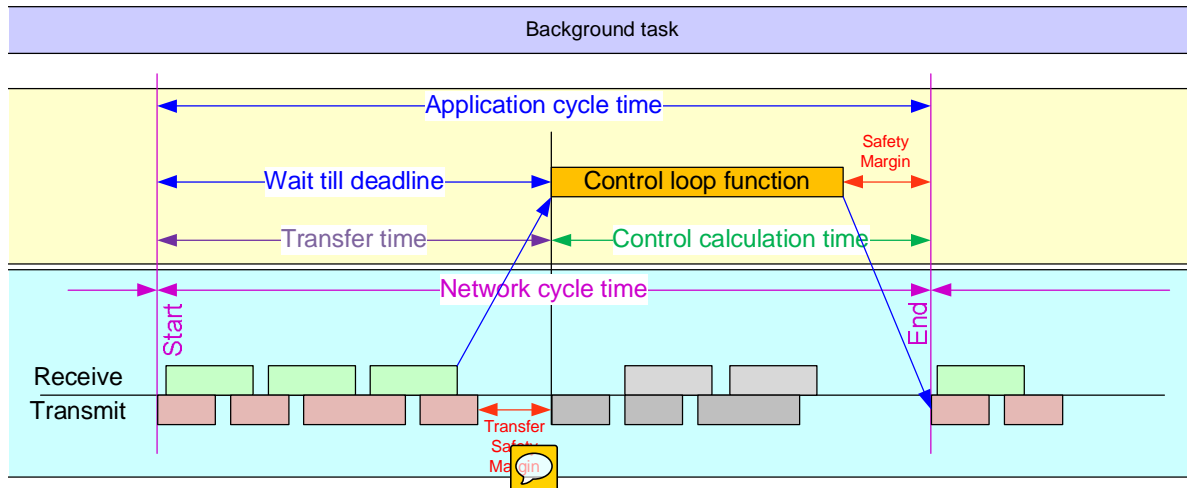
Background task

Application cycle time

Safety Margin

Wait till deadline

Control loop function

Transfer time

Control calculation time

Network cycle time

Start

End

Receive

Transmit

Transfer Safety Margin